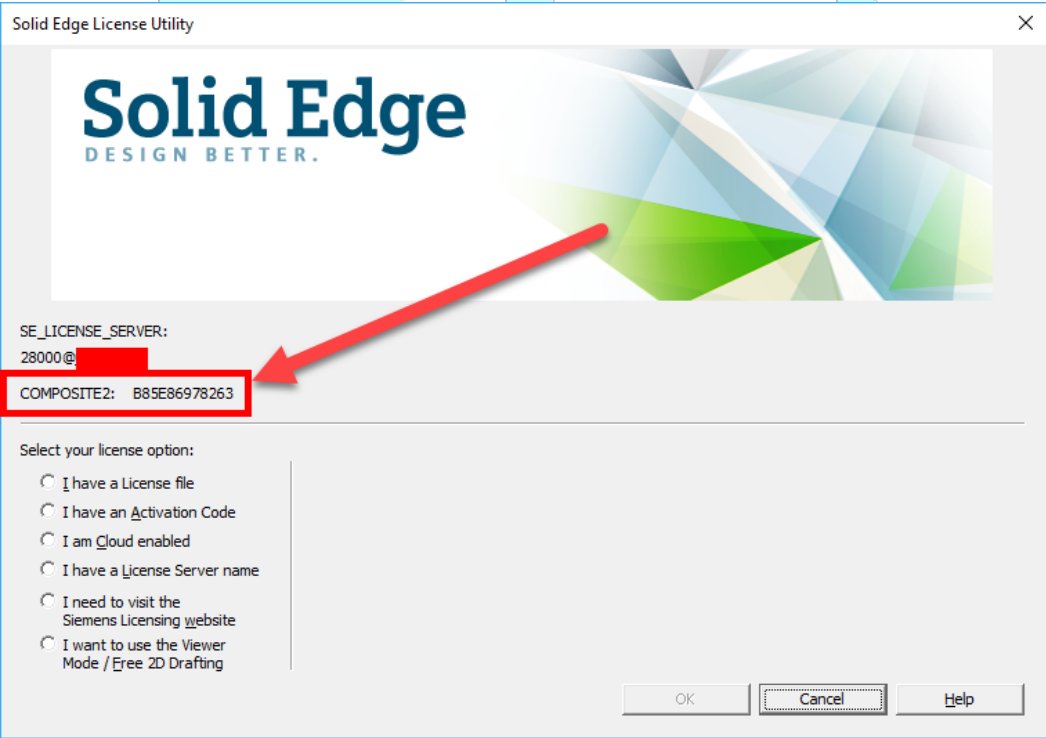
Solid Edge License Utility

Solid Edge
DESIGN BETTER.

SE_LICENSE_SERVER:
28000@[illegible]

COMPOSITE2: B85E86978263

Select your license option:

I have a License file
I have an Activation Code
I am Cloud enabled
I have a License Server name
I need to visit the Siemens Licensing website
I want to use the Viewer Mode / Free 2D Drafting

OK
Cancel
Help